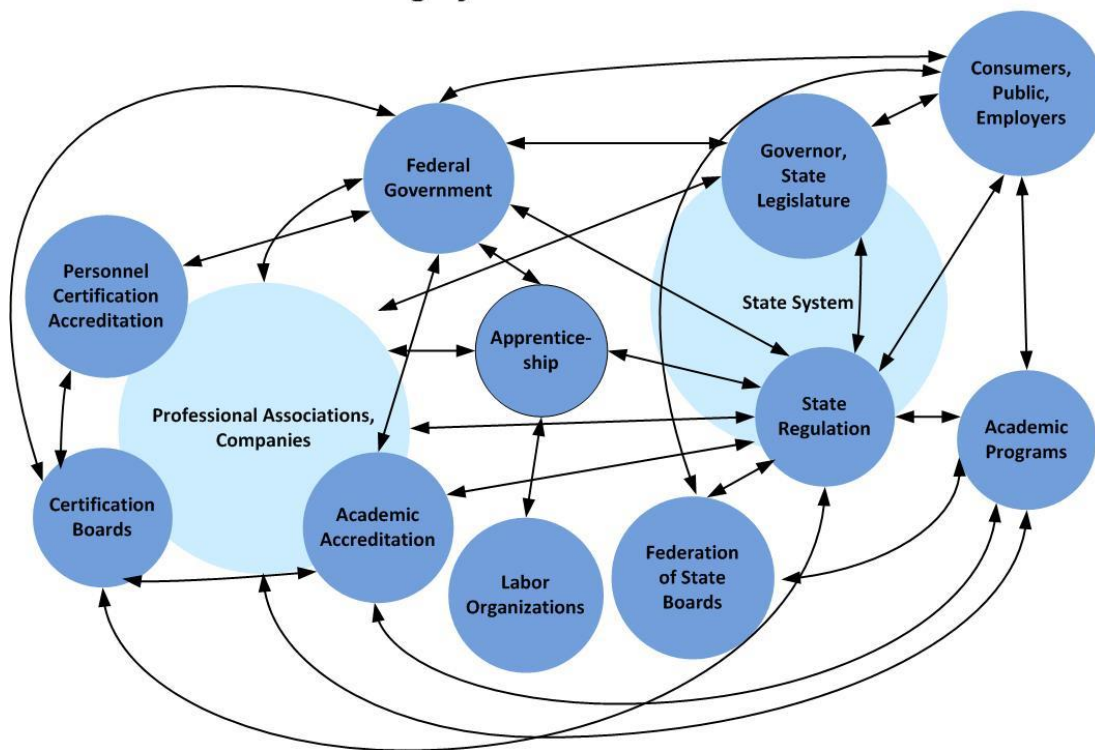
Consumers, Public, Employers

Federal Government

Governor, State Legislature

Personnel Certification Accreditation

State System

Apprenticeship

Professional Associations, Companies

State Regulation

Academic Programs

Certification Boards

Academic Accreditation

Labor Organizations

Federation of State Boards